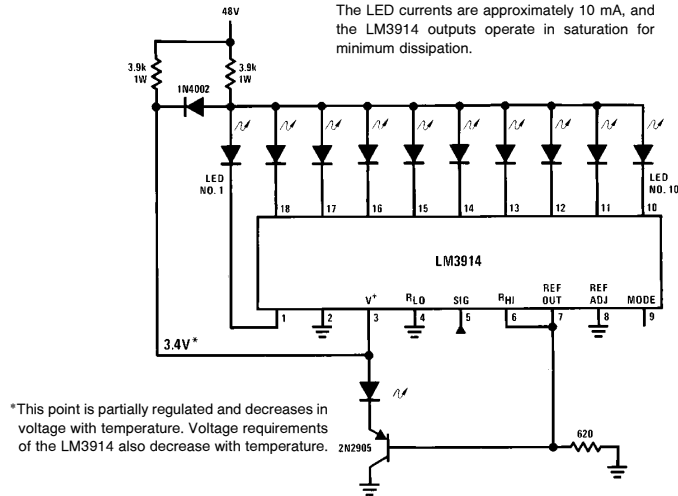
48V

The LED currents are approximately 10 mA, and the LM3914 outputs operate in saturation for minimum dissipation.

3.9k
1W

3.9k
1W

1N4002

LED
NO. 1

LED
NO. 10

18 17 16 15 14 13 12 11 10

LM3914

1 2 3 4 5 6 7 8 9

V$^+$ R$_{LO}$ SIG R$_{HI}$ REF OUT REF ADJ MODE

3.4V*

*This point is partially regulated and decreases in voltage with temperature. Voltage requirements of the LM3914 also decrease with temperature.

2N2905

620